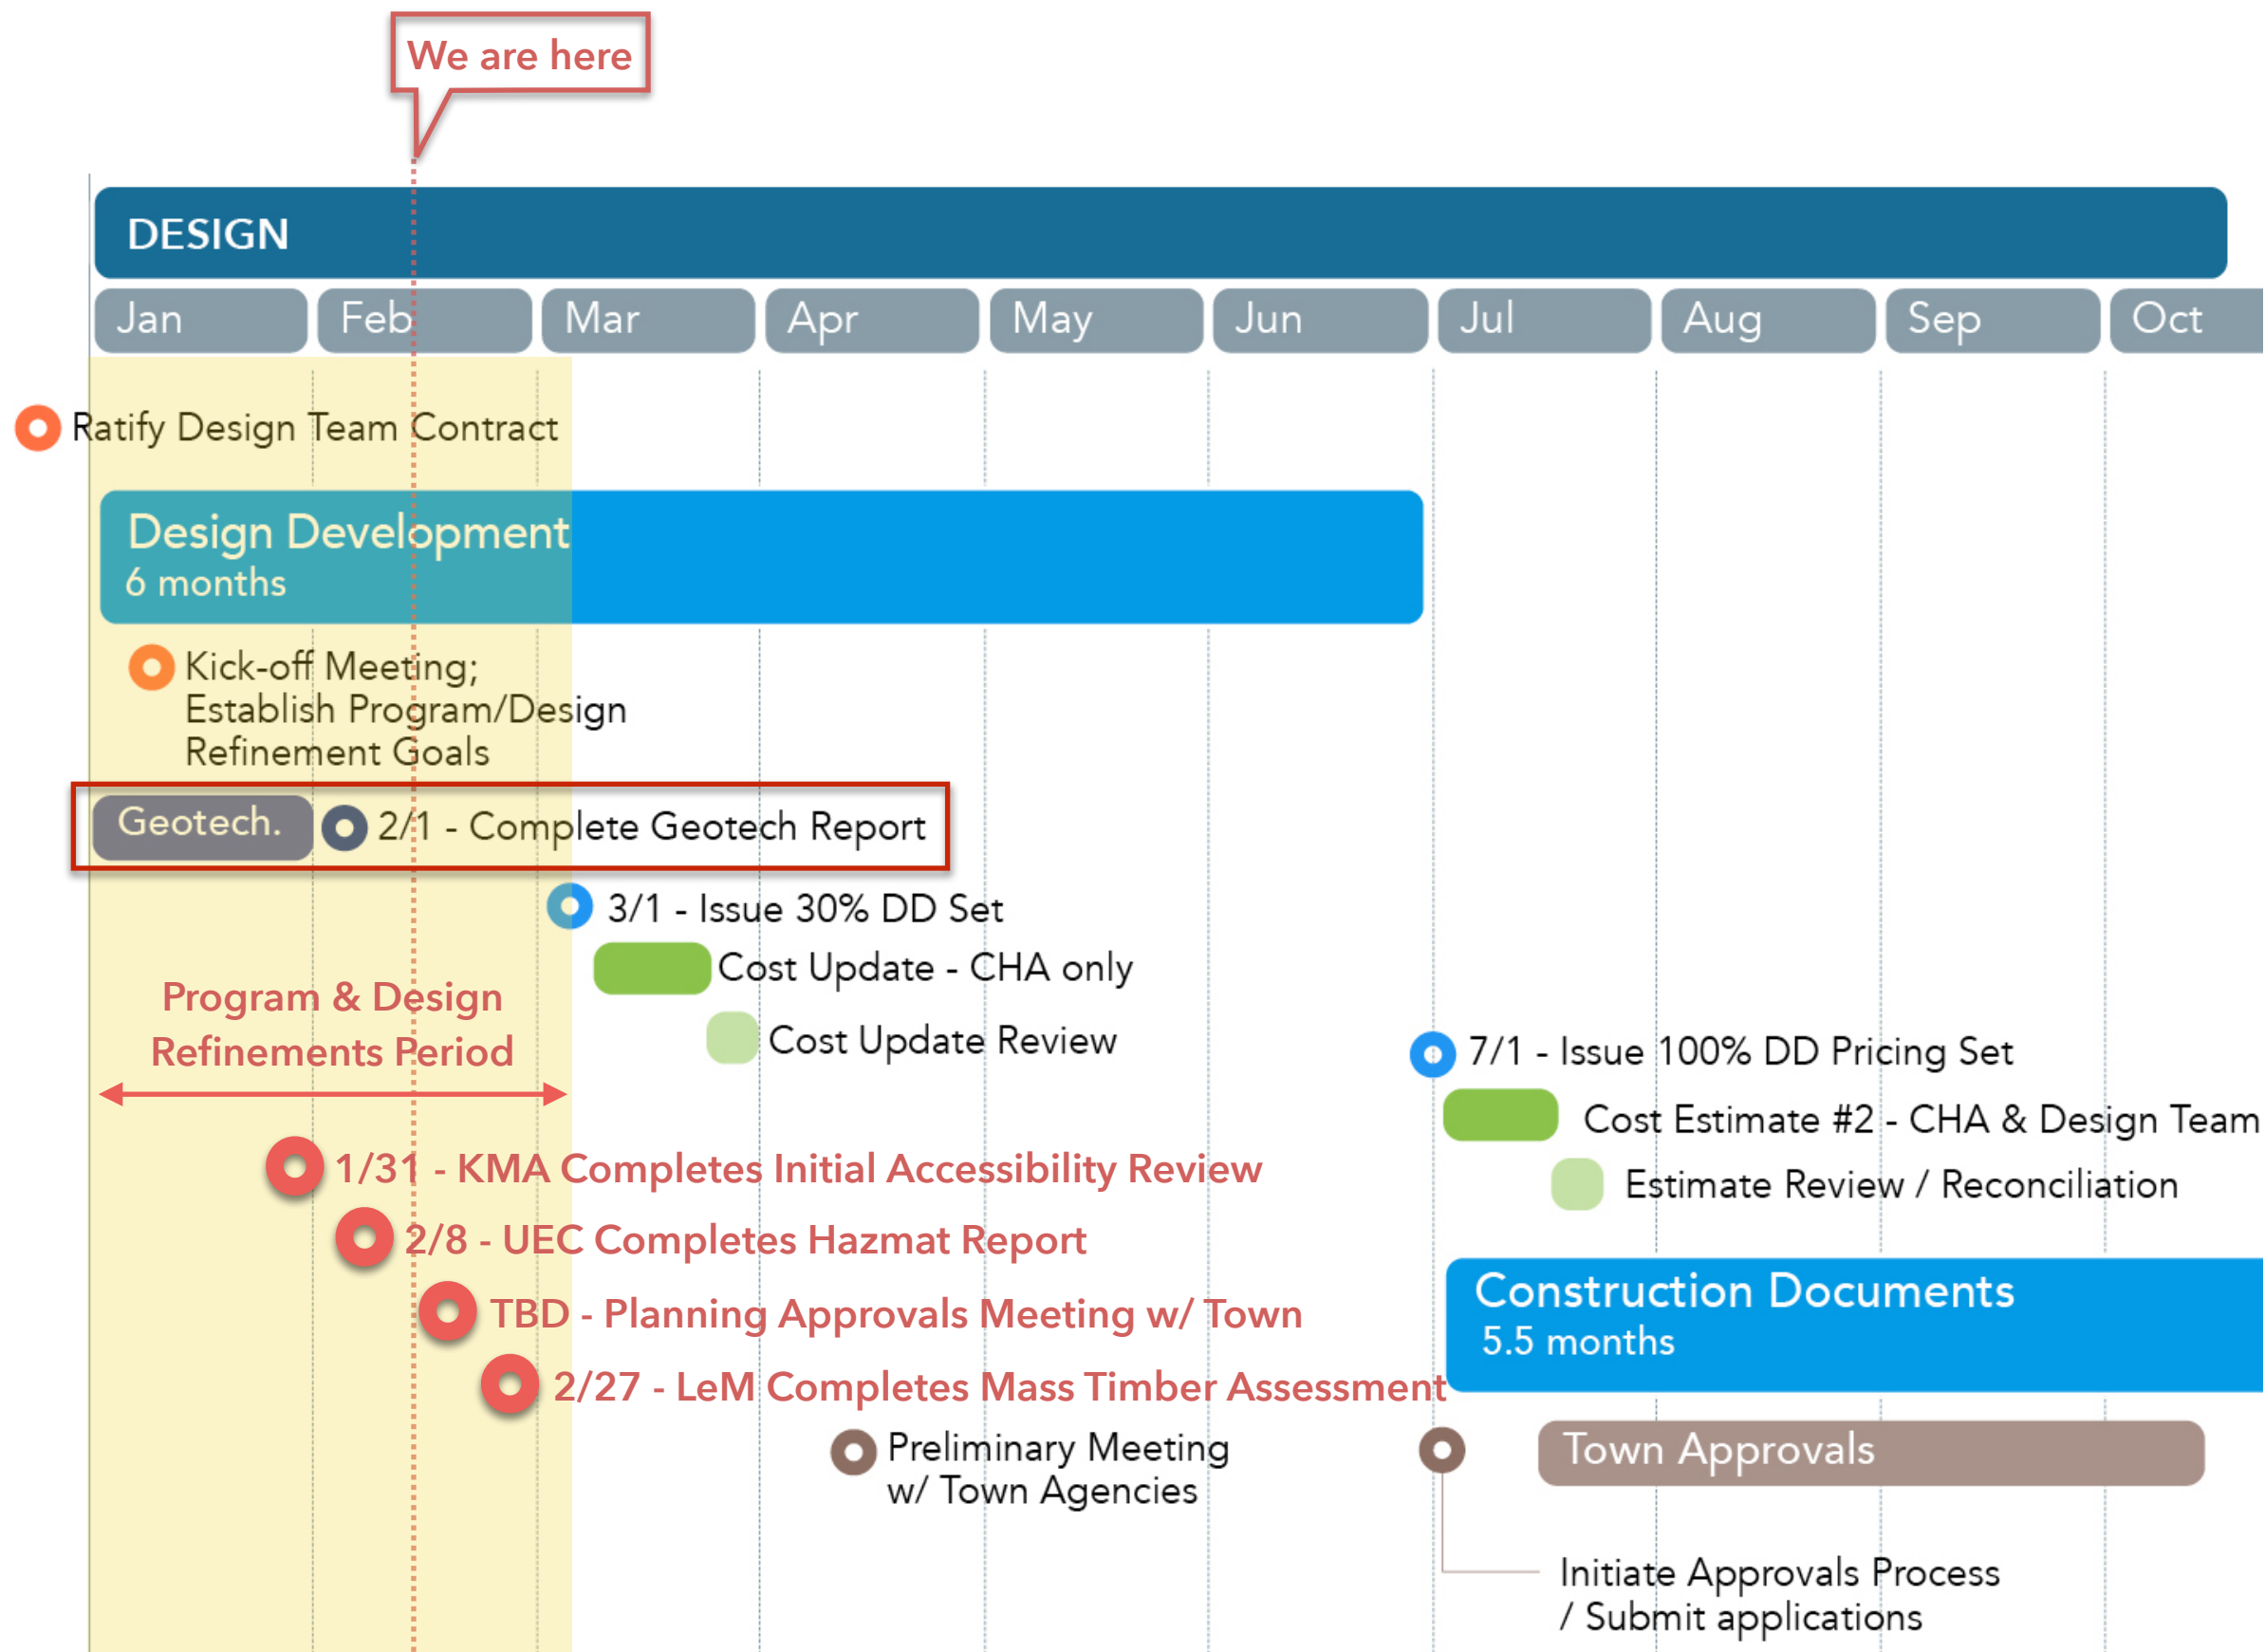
We are here

DESIGN

Jan Feb Mar Apr May Jun Jul Aug Sep Oct

Ratify Design Team Contract

Design Development
6 months

Kick-off Meeting;
Establish Program/Design
Refinement Goals

Geotech. 2/1 - Complete Geotech Report

3/1 - Issue 30% DD Set

Cost Update - CHA only

Cost Update Review

Program & Design
Refinements Period

7/1 - Issue 100% DD Pricing Set

Cost Estimate #2 - CHA & Design Team

Estimate Review / Reconciliation

1/31 - KMA Completes Initial Accessibility Review

2/8 - UEC Completes Hazmat Report

TBD - Planning Approvals Meeting w/ Town

2/27 - LeM Completes Mass Timber Assessment

Construction Documents
5.5 months

Preliminary Meeting
w/ Town Agencies

Town Approvals

Initiate Approvals Process
/ Submit applications